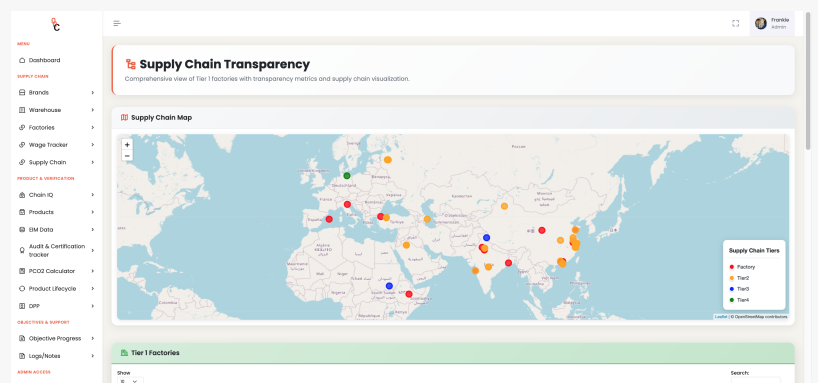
MENU
Dashboard
SUPPLY CHAIN
Brands
Warehouse
Factories
Wage Tracker
Supply Chain
PRODUCT & VERIFICATION
Chain IQ
Products
EM Data
Audit & Certification tracker
PCO2 Calculator
Product Lifecycle
DPP
OBJECTIVES & SUPPORT
Objective Progress
Logs/Notes
ADMIN ACCESS

Frankie
Admin

Supply Chain Transparency
Comprehensive view of Tier 1 factories with transparency metrics and supply chain visualization.

Supply Chain Map

+
−

Supply Chain Tiers
Factory
Tier2
Tier3
Tier4

Leaflet | © OpenStreetMap contributors

Tier 1 Factories
Show
Search: